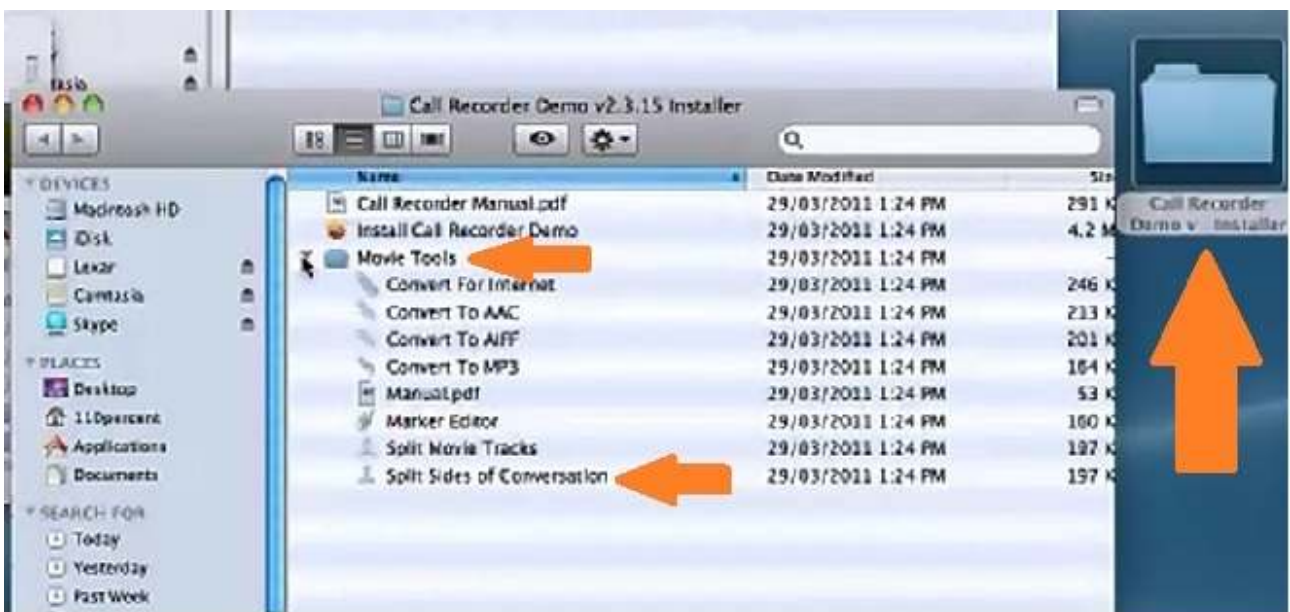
tasia

Call Recorder Demo v2.3.15 Installer

DEVICES
Macintosh HD
iDisk
Lexar
Camtasia
Skype

PLACES
Desktop
110percent
Applications
Documents

SEARCH FOR
Today
Yesterday
Past Week

| Name | Date Modified | Size |
|---|---|---|
| Call Recorder Manual.pdf | 29/03/2011 1:24 PM | 291 K |
| Install Call Recorder Demo | 29/03/2011 1:24 PM | 4.2 M |
| Movie Tools | 29/03/2011 1:24 PM | -- |
| Convert For Internet | 29/03/2011 1:24 PM | 246 K |
| Convert To AAC | 29/03/2011 1:24 PM | 213 K |
| Convert To AIFF | 29/03/2011 1:24 PM | 201 K |
| Convert To MP3 | 29/03/2011 1:24 PM | 164 K |
| Manual.pdf | 29/03/2011 1:24 PM | 53 K |
| Marker Editor | 29/03/2011 1:24 PM | 160 K |
| Split Movie Tracks | 29/03/2011 1:24 PM | 197 K |
| Split Sides of Conversation | 29/03/2011 1:24 PM | 197 K |

Call Recorder Demo v Installer